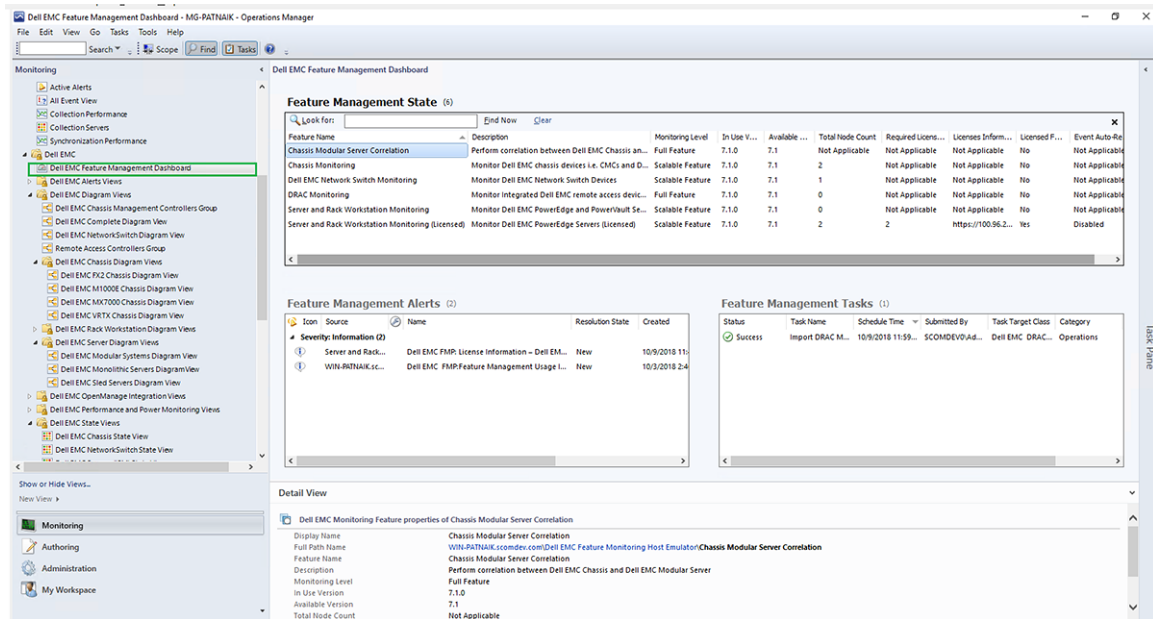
Dell EMC Feature Management Dashboard - MG-PATNAIK - Operations Manager

File Edit View Go Tasks Tools Help

Search Scope Find Tasks

Monitoring

Active Alerts
All Event View
Collection Performance
Collection Servers
Synchronization Performance
Dell EMC
Dell EMC Feature Management Dashboard
Dell EMC Alerts Views
Dell EMC Diagram Views
Dell EMC Chassis Management Controllers Group
Dell EMC Complete Diagram View
Dell EMC NetworkSwitch Diagram View
Remote Access Controllers Group
Dell EMC Chassis Diagram Views
Dell EMC FX2 Chassis Diagram View
Dell EMC M1000E Chassis Diagram View
Dell EMC MX7000 Chassis Diagram View
Dell EMC VRTX Chassis Diagram View
Dell EMC Rack Workstation Diagram Views
Dell EMC Server Diagram Views
Dell EMC Modular Systems Diagram View
Dell EMC Monolithic Servers Diagram View
Dell EMC Sled Servers Diagram View
Dell EMC OpenManage Integration Views
Dell EMC Performance and Power Monitoring Views
Dell EMC State Views
Dell EMC Chassis State View
Dell EMC NetworkSwitch State View

Show or Hide Views...
New View ▸

Monitoring
Authoring
Administration
My Workspace

Dell EMC Feature Management Dashboard

Feature Management State (6)

Look for: Find Now Clear

| Feature Name | Description | Monitoring Level | In Use V... | Available ... | Total Node Count | Required Licens... | Licenses Inform... | Licensed F... | Event Auto-Re |
|---|---|---|---|---|---|---|---|---|---|
| Chassis Modular Server Correlation | Perform correlation between Dell EMC Chassis an... | Full Feature | 7.1.0 | 7.1 | Not Applicable | Not Applicable | Not Applicable | No | Not Applicable |
| Chassis Monitoring | Monitor Dell EMC chassis devices i.e. CMCs and D... | Scalable Feature | 7.1.0 | 7.1 | 2 | Not Applicable | Not Applicable | No | Not Applicable |
| Dell EMC Network Switch Monitoring | Monitor Dell EMC Network Switch Devices | Scalable Feature | 7.1.0 | 7.1 | 1 | Not Applicable | Not Applicable | No | Not Applicable |
| DRAC Monitoring | Monitor Integrated Dell EMC remote access devic... | Full Feature | 7.1.0 | 7.1 | 0 | Not Applicable | Not Applicable | No | Not Applicable |
| Server and Rack Workstation Monitoring | Monitor Dell EMC PowerEdge and PowerVault Se... | Scalable Feature | 7.1.0 | 7.1 | 0 | Not Applicable | Not Applicable | No | Not Applicable |
| Server and Rack Workstation Monitoring (Licensed) | Monitor Dell EMC PowerEdge Servers (Licensed) | Scalable Feature | 7.1.0 | 7.1 | 2 | 2 | https://100.96.2... | Yes | Disabled |

Feature Management Alerts (2)

| Icon | Source | Name | Resolution State | Created |
|---|---|---|---|---|
| Severity: Information (2) | | | | |
| | Server and Rack... | Dell EMC FMP: License Information – Dell EM... | New | 10/9/2018 11:... |
| | WIN-PATNAIK.sc... | Dell EMC FMP:Feature Management Usage I... | New | 10/3/2018 2:4... |

Feature Management Tasks (1)

| Status | Task Name | Schedule Time | Submitted By | Task Target Class | Category |
|---|---|---|---|---|---|
| Success | Import DRAC M... | 10/9/2018 11:59... | SCOMDEV0\Ad... | Dell EMC DRAC... | Operations |

Task Pane

Detail View

Dell EMC Monitoring Feature properties of Chassis Modular Server Correlation

Display Name Chassis Modular Server Correlation
Full Path Name WIN-PATNAIK.scomdev.com\Dell EMC Feature Monitoring Host Emulator\Chassis Modular Server Correlation
Feature Name Chassis Modular Server Correlation
Description Perform correlation between Dell EMC Chassis and Dell EMC Modular Server
Monitoring Level Full Feature
In Use Version 7.1.0
Available Version 7.1
Total Node Count Not Applicable